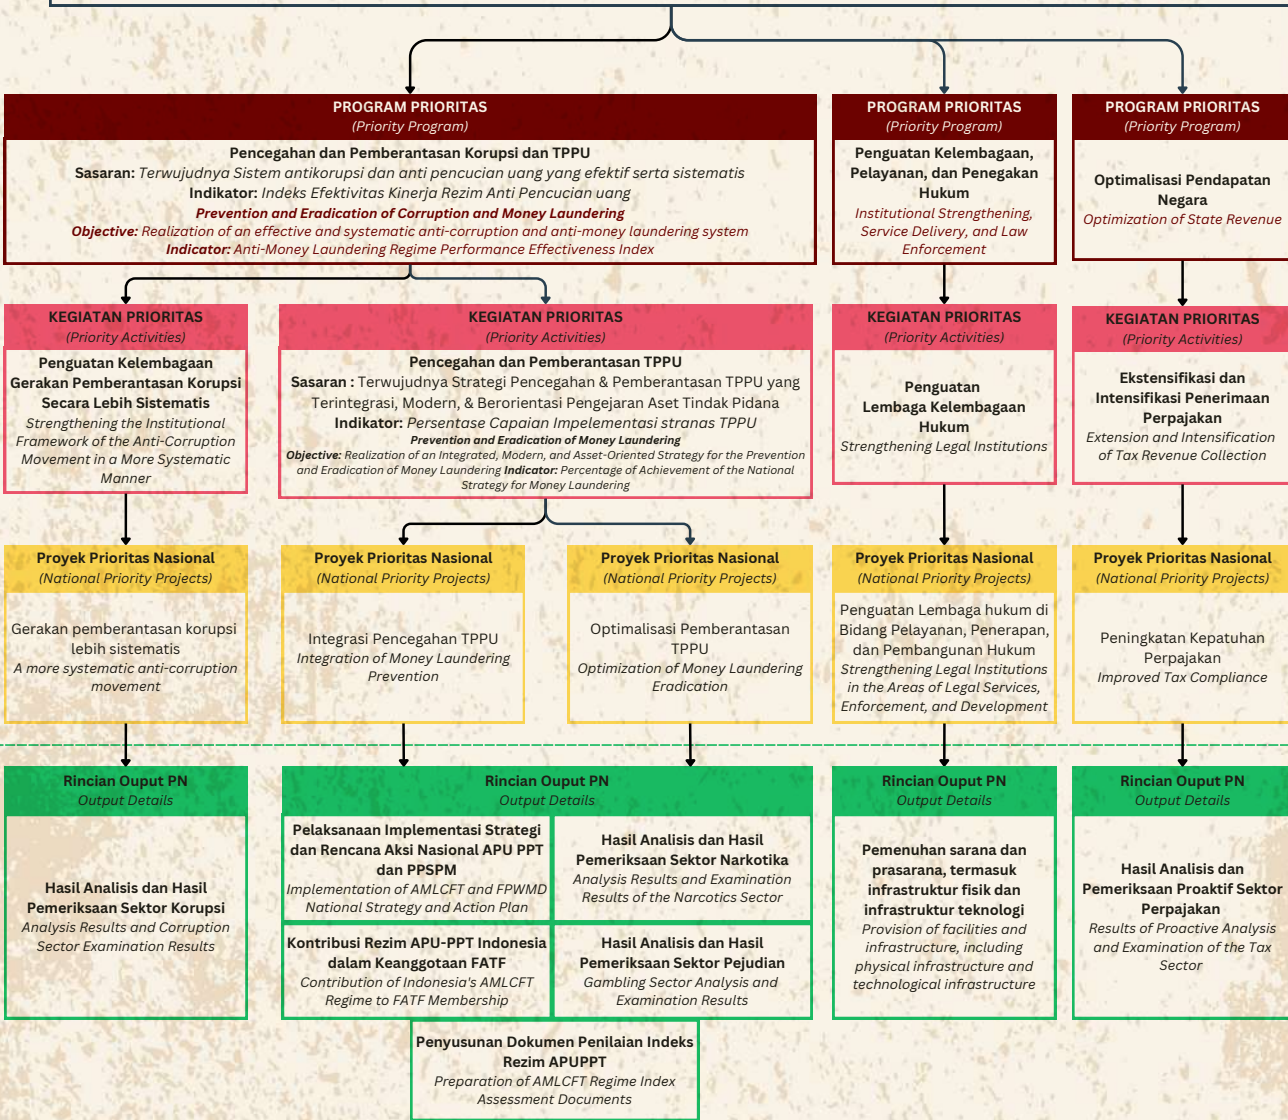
PROGRAM PRIORITAS
(Priority Program)

Pencegahan dan Pemberantasan Korupsi dan TPPU
Sasaran: Terwujudnya Sistem antikorupsi dan anti pencucian uang yang efektif serta sistematis
Indikator: Indeks Efektivitas Kinerja Rezim Anti Pencucian uang
Prevention and Eradication of Corruption and Money Laundering
Objective: Realization of an effective and systematic anti-corruption and anti-money laundering system
Indicator: Anti-Money Laundering Regime Performance Effectiveness Index

PROGRAM PRIORITAS
(Priority Program)

Penguatan Kelembagaan, Pelayanan, dan Penegakan Hukum
Institutional Strengthening, Service Delivery, and Law Enforcement

PROGRAM PRIORITAS
(Priority Program)

Optimalisasi Pendapatan Negara
Optimization of State Revenue

KEGIATAN PRIORITAS
(Priority Activities)

Penguatan Kelembagaan Gerakan Pemberantasan Korupsi Secara Lebih Sistematis
Strengthening the Institutional Framework of the Anti-Corruption Movement in a More Systematic Manner

KEGIATAN PRIORITAS
(Priority Activities)

Pencegahan dan Pemberantasan TPPU
Sasaran : Terwujudnya Strategi Pencegahan & Pemberantasan TPPU yang Terintegrasi, Modern, & Berorientasi Pengejaran Aset Tindak Pidana
Indikator: Persentase Capaian Implementasi stranas TPPU
Prevention and Eradication of Money Laundering
Objective: Realization of an Integrated, Modern, and Asset-Oriented Strategy for the Prevention and Eradication of Money Laundering Indicator: Percentage of Achievement of the National Strategy for Money Laundering

KEGIATAN PRIORITAS
(Priority Activities)

Penguatan Lembaga Kelembagaan Hukum
Strengthening Legal Institutions

KEGIATAN PRIORITAS
(Priority Activities)

Ekstensifikasi dan Intensifikasi Penerimaan Perpajakan
Extension and Intensification of Tax Revenue Collection

Proyek Prioritas Nasional
(National Priority Projects)

Gerakan pemberantasan korupsi lebih sistematis
A more systematic anti-corruption movement

Proyek Prioritas Nasional
(National Priority Projects)

Integrasi Pencegahan TPPU
Integration of Money Laundering Prevention

Proyek Prioritas Nasional
(National Priority Projects)

Optimalisasi Pemberantasan TPPU
Optimization of Money Laundering Eradication

Proyek Prioritas Nasional
(National Priority Projects)

Penguatan Lembaga hukum di Bidang Pelayanan, Penerapan, dan Pembangunan Hukum
Strengthening Legal Institutions in the Areas of Legal Services, Enforcement, and Development

Proyek Prioritas Nasional
(National Priority Projects)

Peningkatan Kepatuhan Perpajakan
Improved Tax Compliance

Rincian Ouput PN
Output Details

Hasil Analisis dan Hasil Pemeriksaan Sektor Korupsi
Analysis Results and Corruption Sector Examination Results

Rincian Ouput PN
Output Details

Pelaksanaan Implementasi Strategi dan Rencana Aksi Nasional APU PPT dan PPSPM
Implementation of AMLCFT and FPWMD National Strategy and Action Plan

Hasil Analisis dan Hasil Pemeriksaan Sektor Narkotika
Analysis Results and Examination Results of the Narcotics Sector

Kontribusi Rezim APU-PPT Indonesia dalam Keanggotaan FATF
Contribution of Indonesia's AMLCFT Regime to FATF Membership

Hasil Analisis dan Hasil Pemeriksaan Sektor Pejudian
Gambling Sector Analysis and Examination Results

Penyusunan Dokumen Penilaian Indeks Rezim APUPPT
Preparation of AMLCFT Regime Index Assessment Documents

Rincian Ouput PN
Output Details

Pemenuhan sarana dan prasarana, termasuk infrastruktur fisik dan infrastruktur teknologi
Provision of facilities and infrastructure, including physical infrastructure and technological infrastructure

Rincian Ouput PN
Output Details

Hasil Analisis dan Pemeriksaan Proaktif Sektor Perpajakan
Results of Proactive Analysis and Examination of the Tax Sector